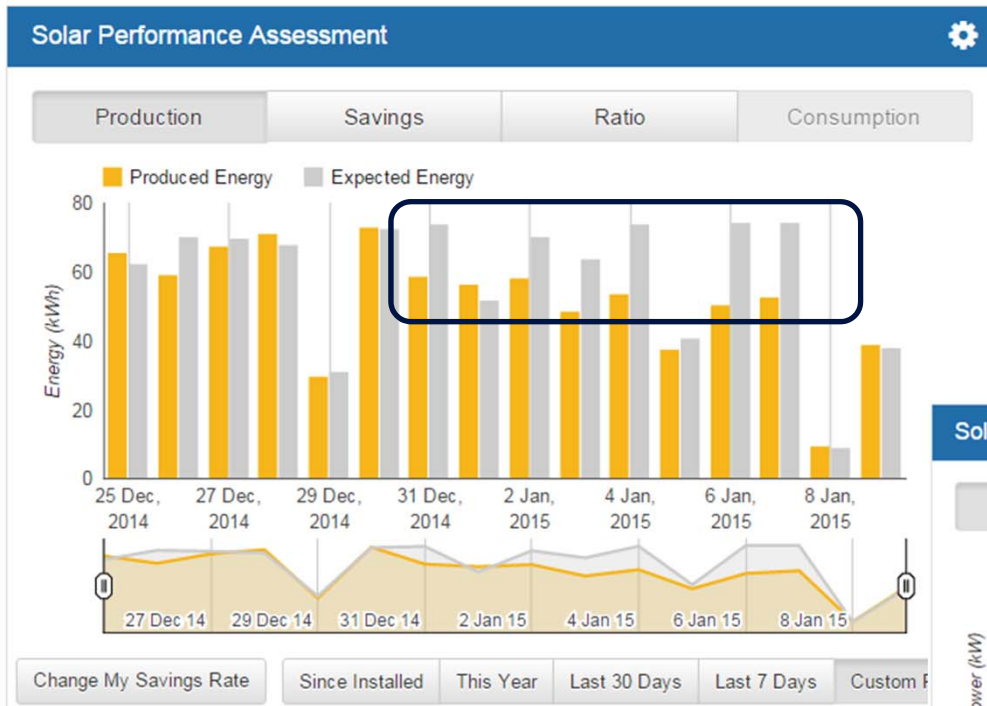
Solar Performance Assessment

Production | Savings | Ratio | Consumption

Produced Energy   Expected Energy

80
60
40
20
0

Energy (kWh)

25 Dec, 2014
27 Dec, 2014
29 Dec, 2014
31 Dec, 2014
2 Jan, 2015
4 Jan, 2015
6 Jan, 2015
8 Jan, 2015

27 Dec 14
29 Dec 14
31 Dec 14
2 Jan 15
4 Jan 15
6 Jan 15
8 Jan 15

Change My Savings Rate

Since Installed | This Year | Last 30 Days | Last 7 Days | Custom F

Sol

ower (kW)